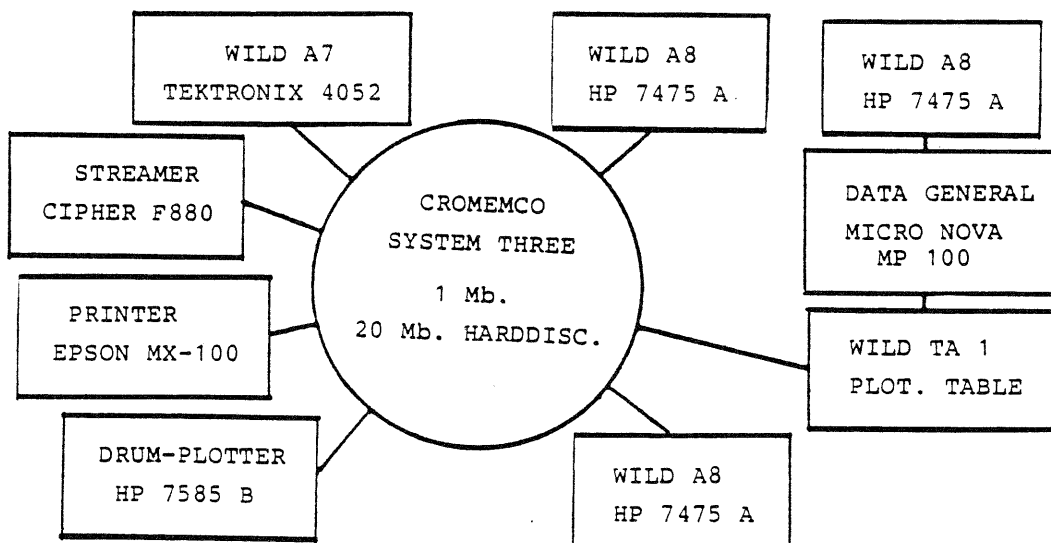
WILD A7
TEKTRONIX 4052

WILD A8
HP 7475 A

WILD A8
HP 7475 A

STREAMER
CIPHER F880

CROMEMCO
SYSTEM THREE
1 Mb.
20 Mb. HARDDISC.

DATA GENERAL
MICRO NOVA
MP 100

PRINTER
EPSON MX-100

WILD TA 1
PLOT. TABLE

DRUM-PLOTTER
HP 7585 B

WILD A8
HP 7475 A